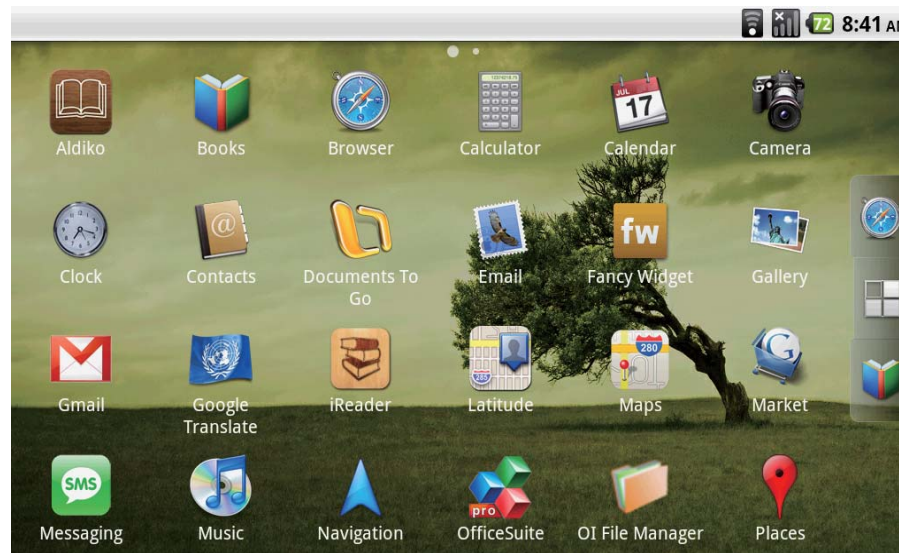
72 8:41 AI

Aldiko
Books
Browser
Calculator
JUL 17
Calendar
Camera

Clock
Contacts
Documents To Go
Email
fw
Fancy Widget
Gallery

Gmail
Google Translate
iReader
Latitude
280
Maps
Market

SMS
Messaging
Music
Navigation
pro
OfficeSuite
OI File Manager
Places